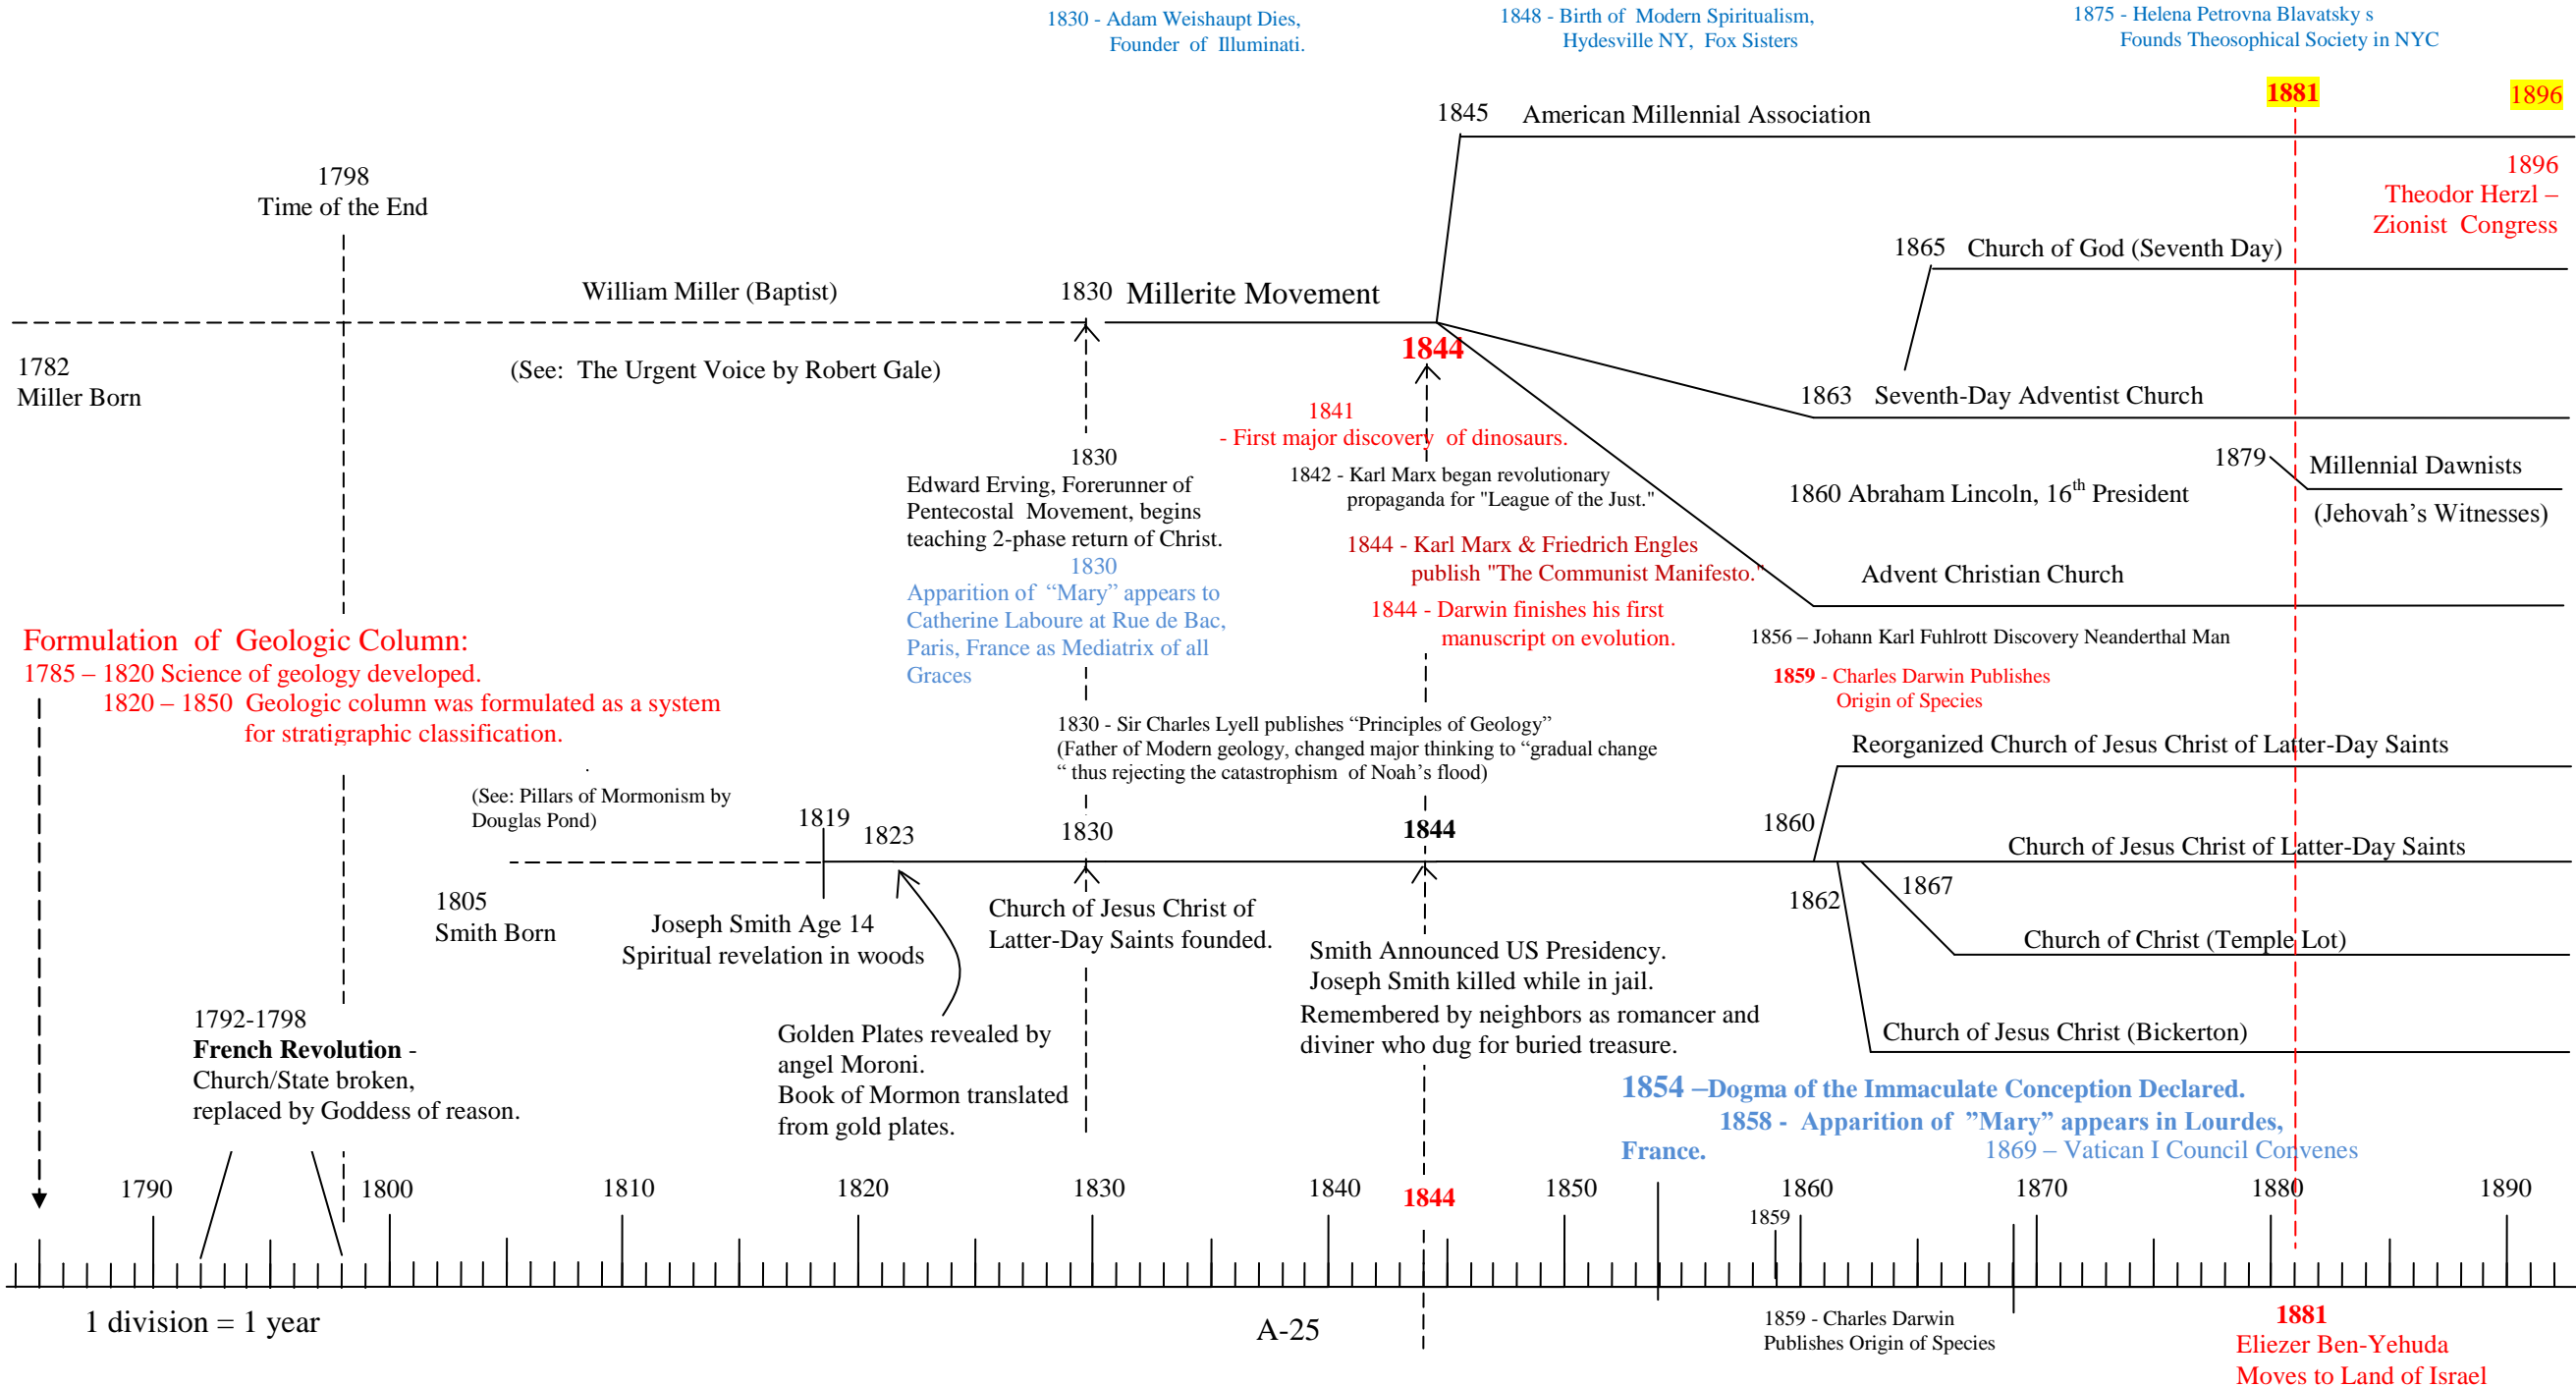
1830 - Adam Weishaupt Dies, Founder of Illuminati.

1848 - Birth of Modern Spiritualism, Hydesville NY, Fox Sisters

1875 - Helena Petrovna Blavatsky s Founds Theosophical Society in NYC

1881

1896

1845 American Millennial Association

1798
Time of the End

1896
Theodor Herzl – Zionist Congress

1865 Church of God (Seventh Day)

William Miller (Baptist)

1830 Millerite Movement

1782
Miller Born

(See: The Urgent Voice by Robert Gale)

1844

1863 Seventh-Day Adventist Church

1841
- First major discovery of dinosaurs.

1830
Edward Erving, Forerunner of Pentecostal Movement, begins teaching 2-phase return of Christ.

1842 - Karl Marx began revolutionary propaganda for "League of the Just."

1879 Millennial Dawnists

1860 Abraham Lincoln, 16$^{th}$ President

(Jehovah's Witnesses)

1830
Apparition of "Mary" appears to Catherine Laboure at Rue de Bac, Paris, France as Mediatrix of all Graces

1844 - Karl Marx & Friedrich Engles publish "The Communist Manifesto."

Advent Christian Church

1844 - Darwin finishes his first manuscript on evolution.

1856 – Johann Karl Fuhlrott Discovery Neanderthal Man

Formulation of Geologic Column:
1785 – 1820 Science of geology developed.
1820 – 1850 Geologic column was formulated as a system for stratigraphic classification.

1859 - Charles Darwin Publishes Origin of Species

1830 - Sir Charles Lyell publishes "Principles of Geology" (Father of Modern geology, changed major thinking to "gradual change " thus rejecting the catastrophism of Noah's flood)

Reorganized Church of Jesus Christ of Latter-Day Saints

(See: Pillars of Mormonism by Douglas Pond)

1819

1823

1830

1844

1860

Church of Jesus Christ of Latter-Day Saints

1805
Smith Born

Joseph Smith Age 14
Spiritual revelation in woods

Church of Jesus Christ of Latter-Day Saints founded.

1867

1862

Smith Announced US Presidency.
Joseph Smith killed while in jail.
Remembered by neighbors as romancer and diviner who dug for buried treasure.

Church of Christ (Temple Lot)

1792-1798
**French Revolution** -
Church/State broken, replaced by Goddess of reason.

Golden Plates revealed by angel Moroni.
Book of Mormon translated from gold plates.

Church of Jesus Christ (Bickerton)

1854 –Dogma of the Immaculate Conception Declared.
1858 - Apparition of "Mary" appears in Lourdes, France.
1869 – Vatican I Council Convenes

1790 1800 1810 1820 1830 1840 1844 1850 1860 1859 1870 1880 1890

1 division = 1 year

A-25

1859 - Charles Darwin Publishes Origin of Species

1881
Eliezer Ben-Yehuda Moves to Land of Israel